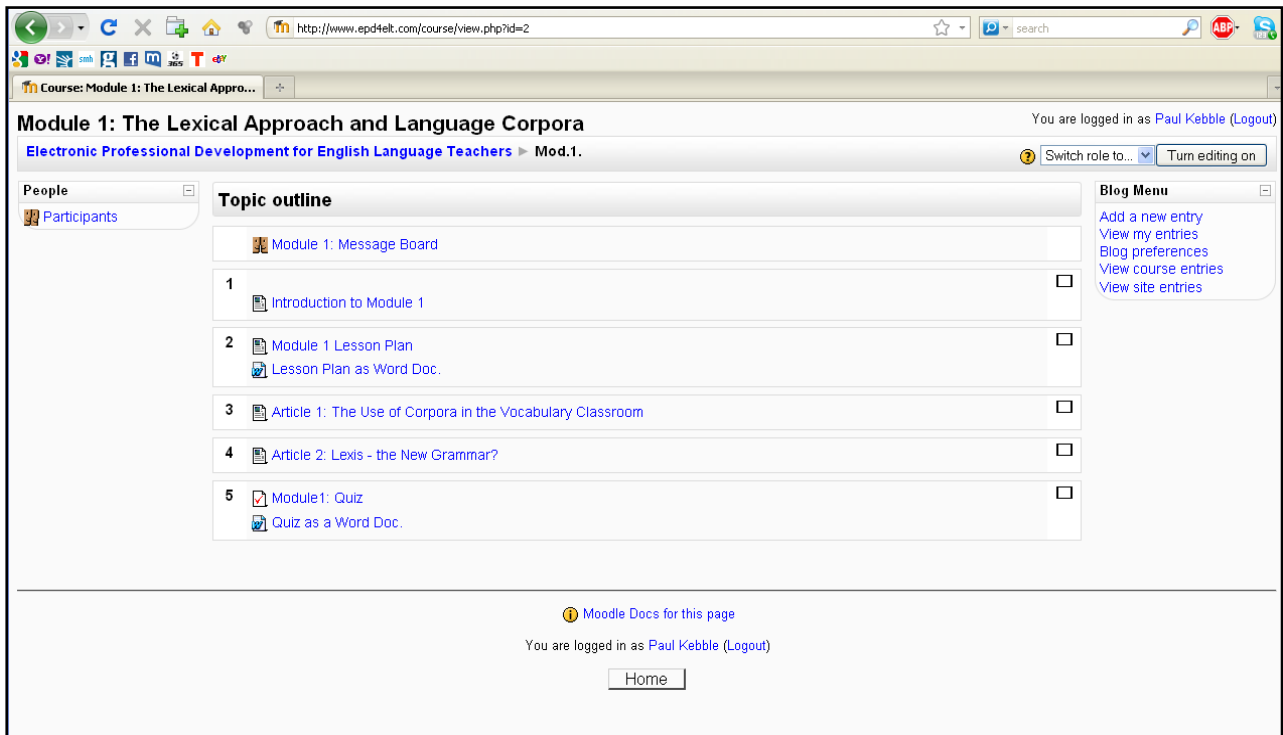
http://www.epd4elt.com/course/view.php?id=2

search

ABP

Course: Module 1: The Lexical Appro...

Module 1: The Lexical Approach and Language Corpora

You are logged in as Paul Kebble (Logout)

Electronic Professional Development for English Language Teachers ▶ Mod.1.

Switch role to...

Turn editing on

People

Participants

Topic outline

Module 1: Message Board

1

Introduction to Module 1

2

Module 1 Lesson Plan

Lesson Plan as Word Doc.

3

Article 1: The Use of Corpora in the Vocabulary Classroom

4

Article 2: Lexis - the New Grammar?

5

Module1: Quiz

Quiz as a Word Doc.

Blog Menu

Add a new entry

View my entries

Blog preferences

View course entries

View site entries

Moodle Docs for this page

You are logged in as Paul Kebble (Logout)

Home